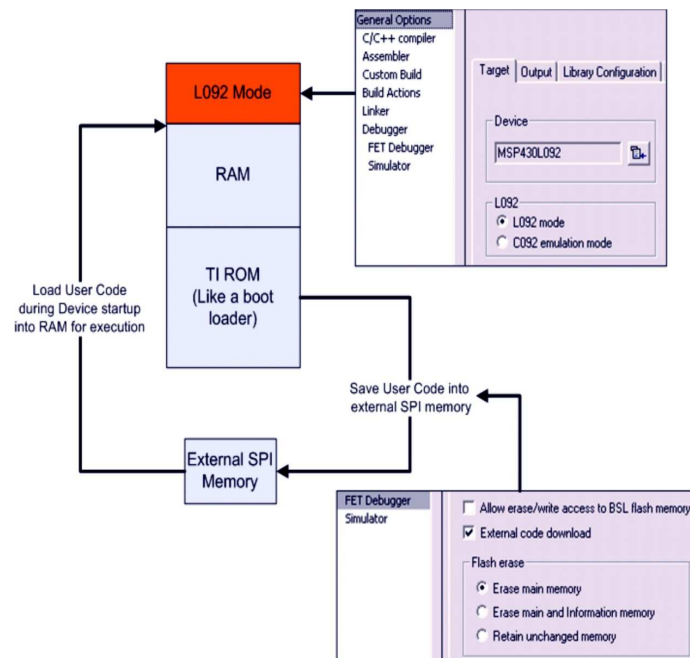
General Options
C/C++ compiler
Assembler
Custom Build
Build Actions
Linker
Debugger
FET Debugger
Simulator

Target | Output | Library Configuration

Device
MSP430L092

L092
L092 mode
C092 emulation mode

L092 Mode

RAM

TI ROM (Like a boot loader)

Load User Code during Device startup into RAM for execution

Save User Code into external SPI memory

External SPI Memory

FET Debugger
Simulator

Allow erase/write access to BSL flash memory
External code download

Flash erase
Erase main memory
Erase main and Information memory
Retain unchanged memory